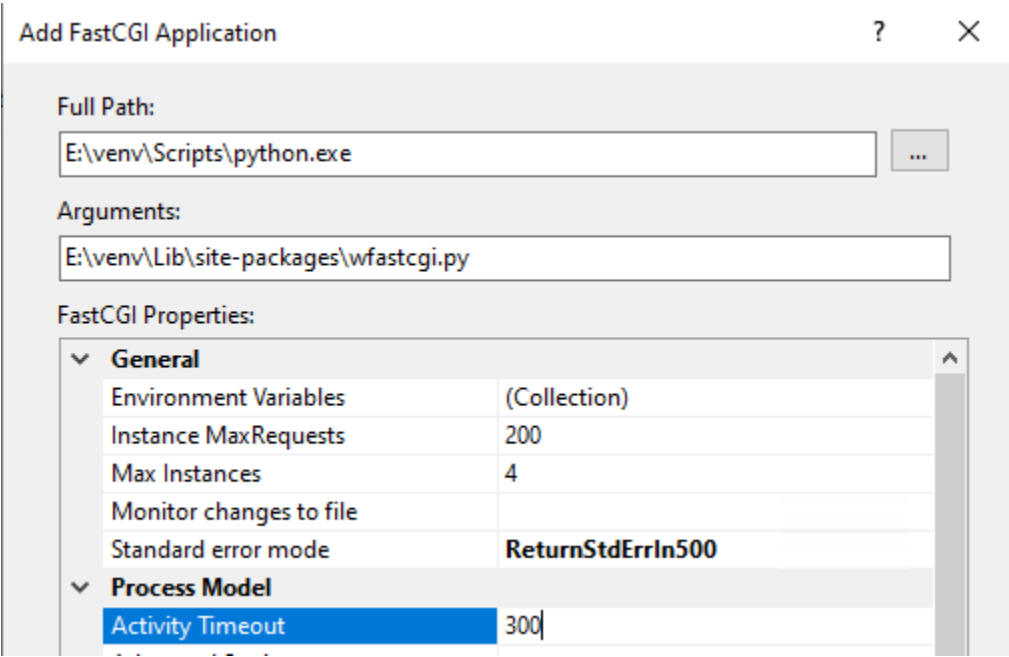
Add FastCGI Application

?

×

Full Path:

E:\venv\Scripts\python.exe

...

Arguments:

E:\venv\Lib\site-packages\wfastcgi.py

FastCGI Properties:

| General | |
|---|---|
| Environment Variables | (Collection) |
| Instance MaxRequests | 200 |
| Max Instances | 4 |
| Monitor changes to file | |
| Standard error mode | **ReturnStdErrIn500** |
| **Process Model** | |
| Activity Timeout | 300 |
| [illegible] | |